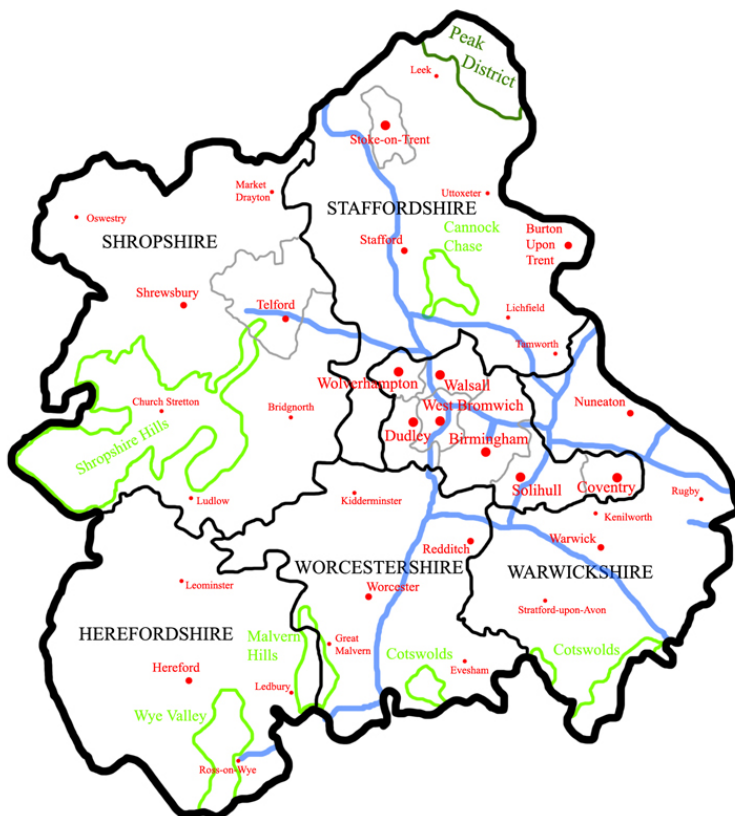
Peak District
Leek
Stoke-on-Trent
Market Drayton
Uttoxeter
Oswestry
STAFFORDSHIRE
Cannock Chase
Burton Upon Trent
SHROPSHIRE
Stafford
Shrewsbury
Telford
Lichfield
Tamworth
Wolverhampton
Walsall
West Bromwich
Church Stretton
Bridgnorth
Nuneaton
Dudley
Birmingham
Shropshire Hills
Solihull
Coventry
Rugby
Ludlow
Kidderminster
Kenilworth
Warwick
Redditch
WORCESTERSHIRE
WARWICKSHIRE
Leominster
Worcester
Stratford-upon-Avon
HEREFORDSHIRE
Malvern Hills
Great Malvern
Cotswolds
Cotswolds
Hereford
Evesham
Ledbury
Wye Valley
Ross-on-Wye